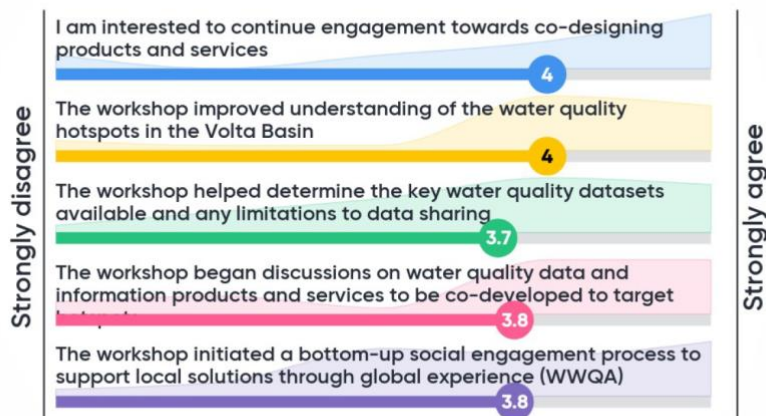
Strongly disagree

I am interested to continue engagement towards co-designing products and services

4

The workshop improved understanding of the water quality hotspots in the Volta Basin

4

The workshop helped determine the key water quality datasets available and any limitations to data sharing

3.7

The workshop began discussions on water quality data and information products and services to be co-developed to target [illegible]

3.8

The workshop initiated a bottom-up social engagement process to support local solutions through global experience (WWQA)

3.8

Strongly agree